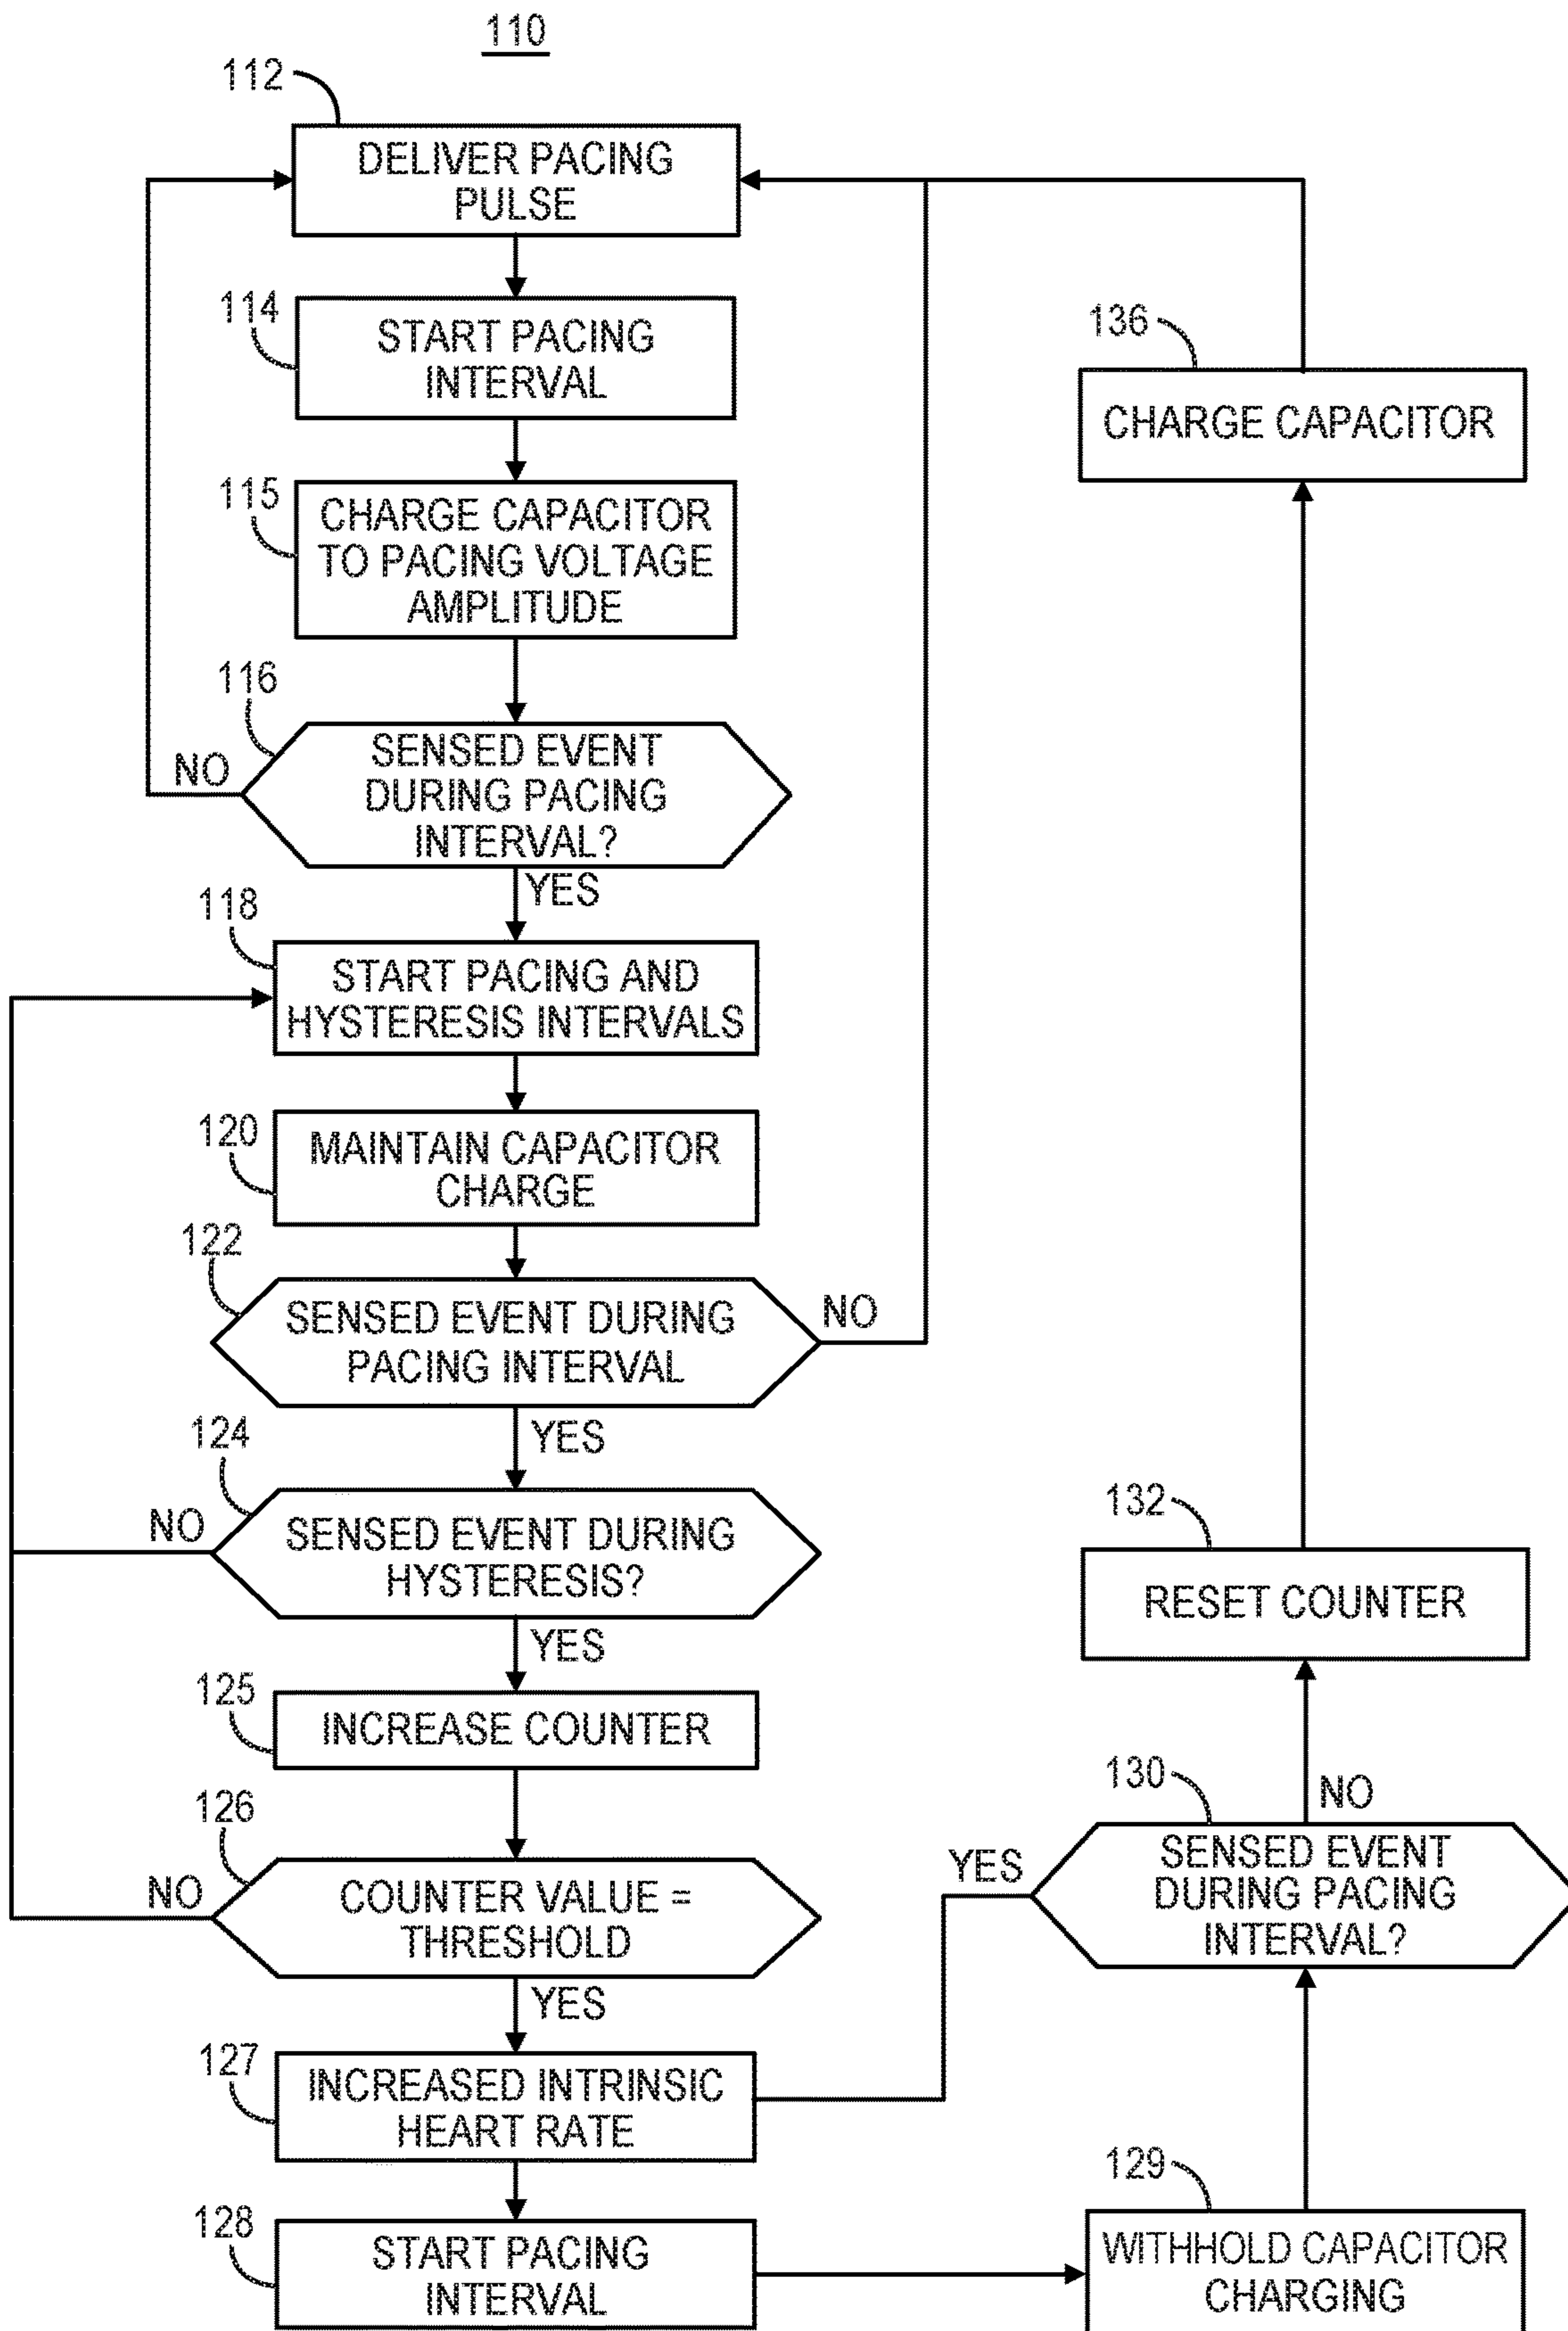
110

112

DELIVER PACING PULSE

114

START PACING INTERVAL

115

CHARGE CAPACITOR TO PACING VOLTAGE AMPLITUDE

116

NO

SENSED EVENT DURING PACING INTERVAL?

YES

118

START PACING AND HYSTERESIS INTERVALS

120

MAINTAIN CAPACITOR CHARGE

122

SENSED EVENT DURING PACING INTERVAL

NO

YES

124

NO

SENSED EVENT DURING HYSTERESIS?

YES

125

INCREASE COUNTER

126

NO

COUNTER VALUE = THRESHOLD

YES

127

INCREASED INTRINSIC HEART RATE

128

START PACING INTERVAL

136

CHARGE CAPACITOR

132

RESET COUNTER

130

NO

YES

SENSED EVENT DURING PACING INTERVAL?

129

WITHHOLD CAPACITOR CHARGING